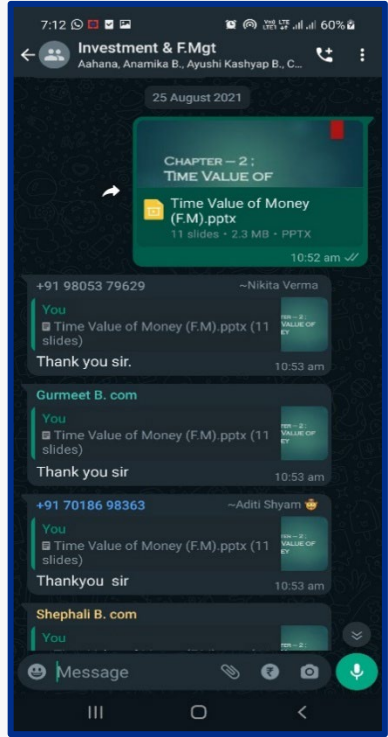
7:12

60%

Investment & F.Mgt
Aahana, Anamika B., Ayushi Kashyap B., C...

25 August 2021

CHAPTER – 2 ;
TIME VALUE OF

Time Value of Money (F.M).pptx
11 slides • 2.3 MB • PPTX
10:52 am

+91 98053 79629 ~Nikita Verma
You
Time Value of Money (F.M).pptx (11 slides)
Thank you sir.
10:53 am

Gurmeet B. com
You
Time Value of Money (F.M).pptx (11 slides)
Thank you sir
10:53 am

+91 70186 98363 ~Aditi Shyam
You
Time Value of Money (F.M).pptx (11 slides)
Thankyou sir
10:53 am

Shephali B. com
You

Message